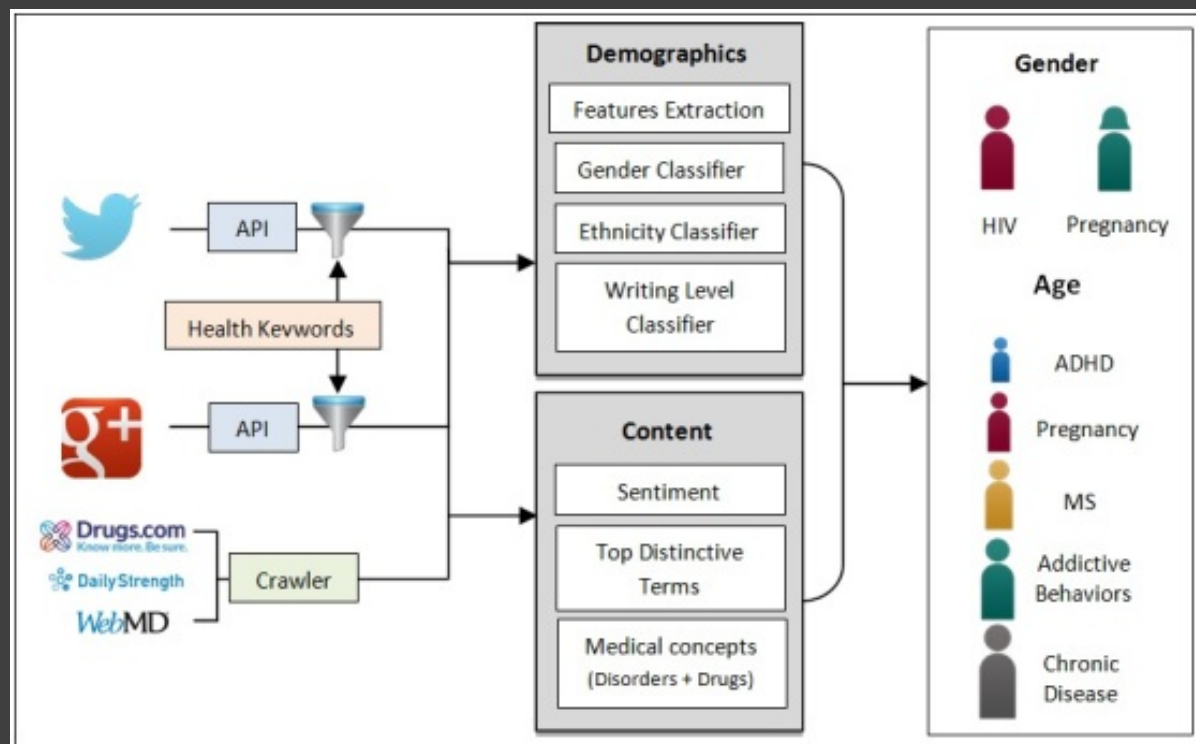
API

Health Kevwords

API

Drugs.com
Know more. Be sure.

DailyStrength

WebMD

Crawler

Demographics

Features Extraction

Gender Classifier

Ethnicity Classifier

Writing Level Classifier

Content

Sentiment

Top Distinctive Terms

Medical concepts (Disorders + Drugs)

Gender

HIV

Pregnancy

Age

ADHD

Pregnancy

MS

Addictive Behaviors

Chronic Disease